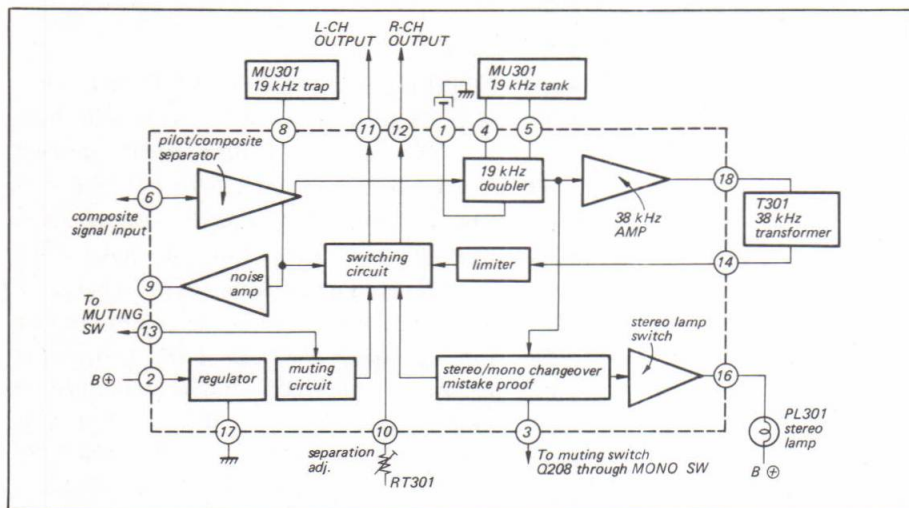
L-CH OUTPUT
R-CH OUTPUT
MU301 19 kHz trap
MU301 19 kHz tank
8
11
12
1
4
5
pilot/composite separator
19 kHz doubler
18
6
composite signal input
38 kHz AMP
T301 38 kHz transformer
switching circuit
limiter
14
9
noise amp
To MUTING SW
13
stereo lamp switch
B ⊕
2
regulator
muting circuit
stereo/mono changeover mistake proof
16
17
10
3
PL301 stereo lamp
separation adj.
RT301
To muting switch Q208 through MONO SW
B ⊕